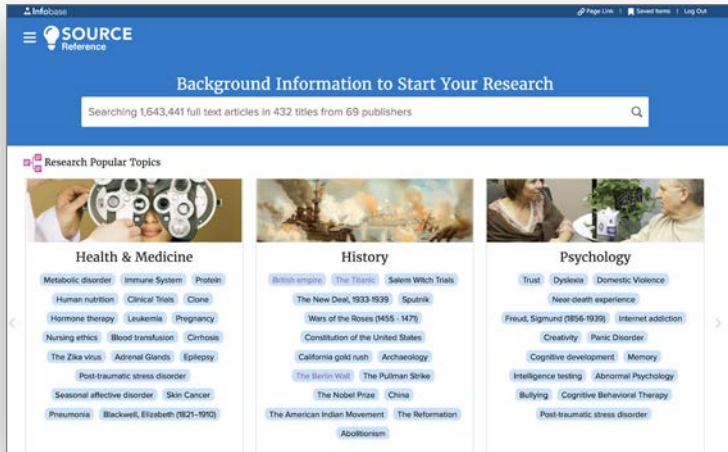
Infobase

Page Link | Saved Items | Log Out

SOURCE Reference

Background Information to Start Your Research

Searching 1,643,441 full text articles in 432 titles from 69 publishers

Research Popular Topics

Health & Medicine

Metabolic disorder  Immune System  Protein
Human nutrition  Clinical Trials  Clone
Hormone therapy  Leukemia  Pregnancy
Nursing ethics  Blood transfusion  Cirrhosis
The Zika virus  Adrenal Glands  Epilepsy
Post-traumatic stress disorder
Seasonal affective disorder  Skin Cancer
Pneumonia  Blackwell, Elizabeth (1821–1910)

History

British empire  The Titanic  Salem Witch Trials
The New Deal, 1933-1939  Sputnik
Wars of the Roses (1455 - 1471)
Constitution of the United States
California gold rush  Archaeology
The Berlin Wall  The Pullman Strike
The Nobel Prize  China
The American Indian Movement  The Reformation
Abolitionism

Psychology

Trust  Dyslexia  Domestic Violence
Near-death experience
Freud, Sigmund (1856-1939)  Internet addiction
Creativity  Panic Disorder
Cognitive development  Memory
Intelligence testing  Abnormal Psychology
Bullying  Cognitive Behavioral Therapy
Post-traumatic stress disorder